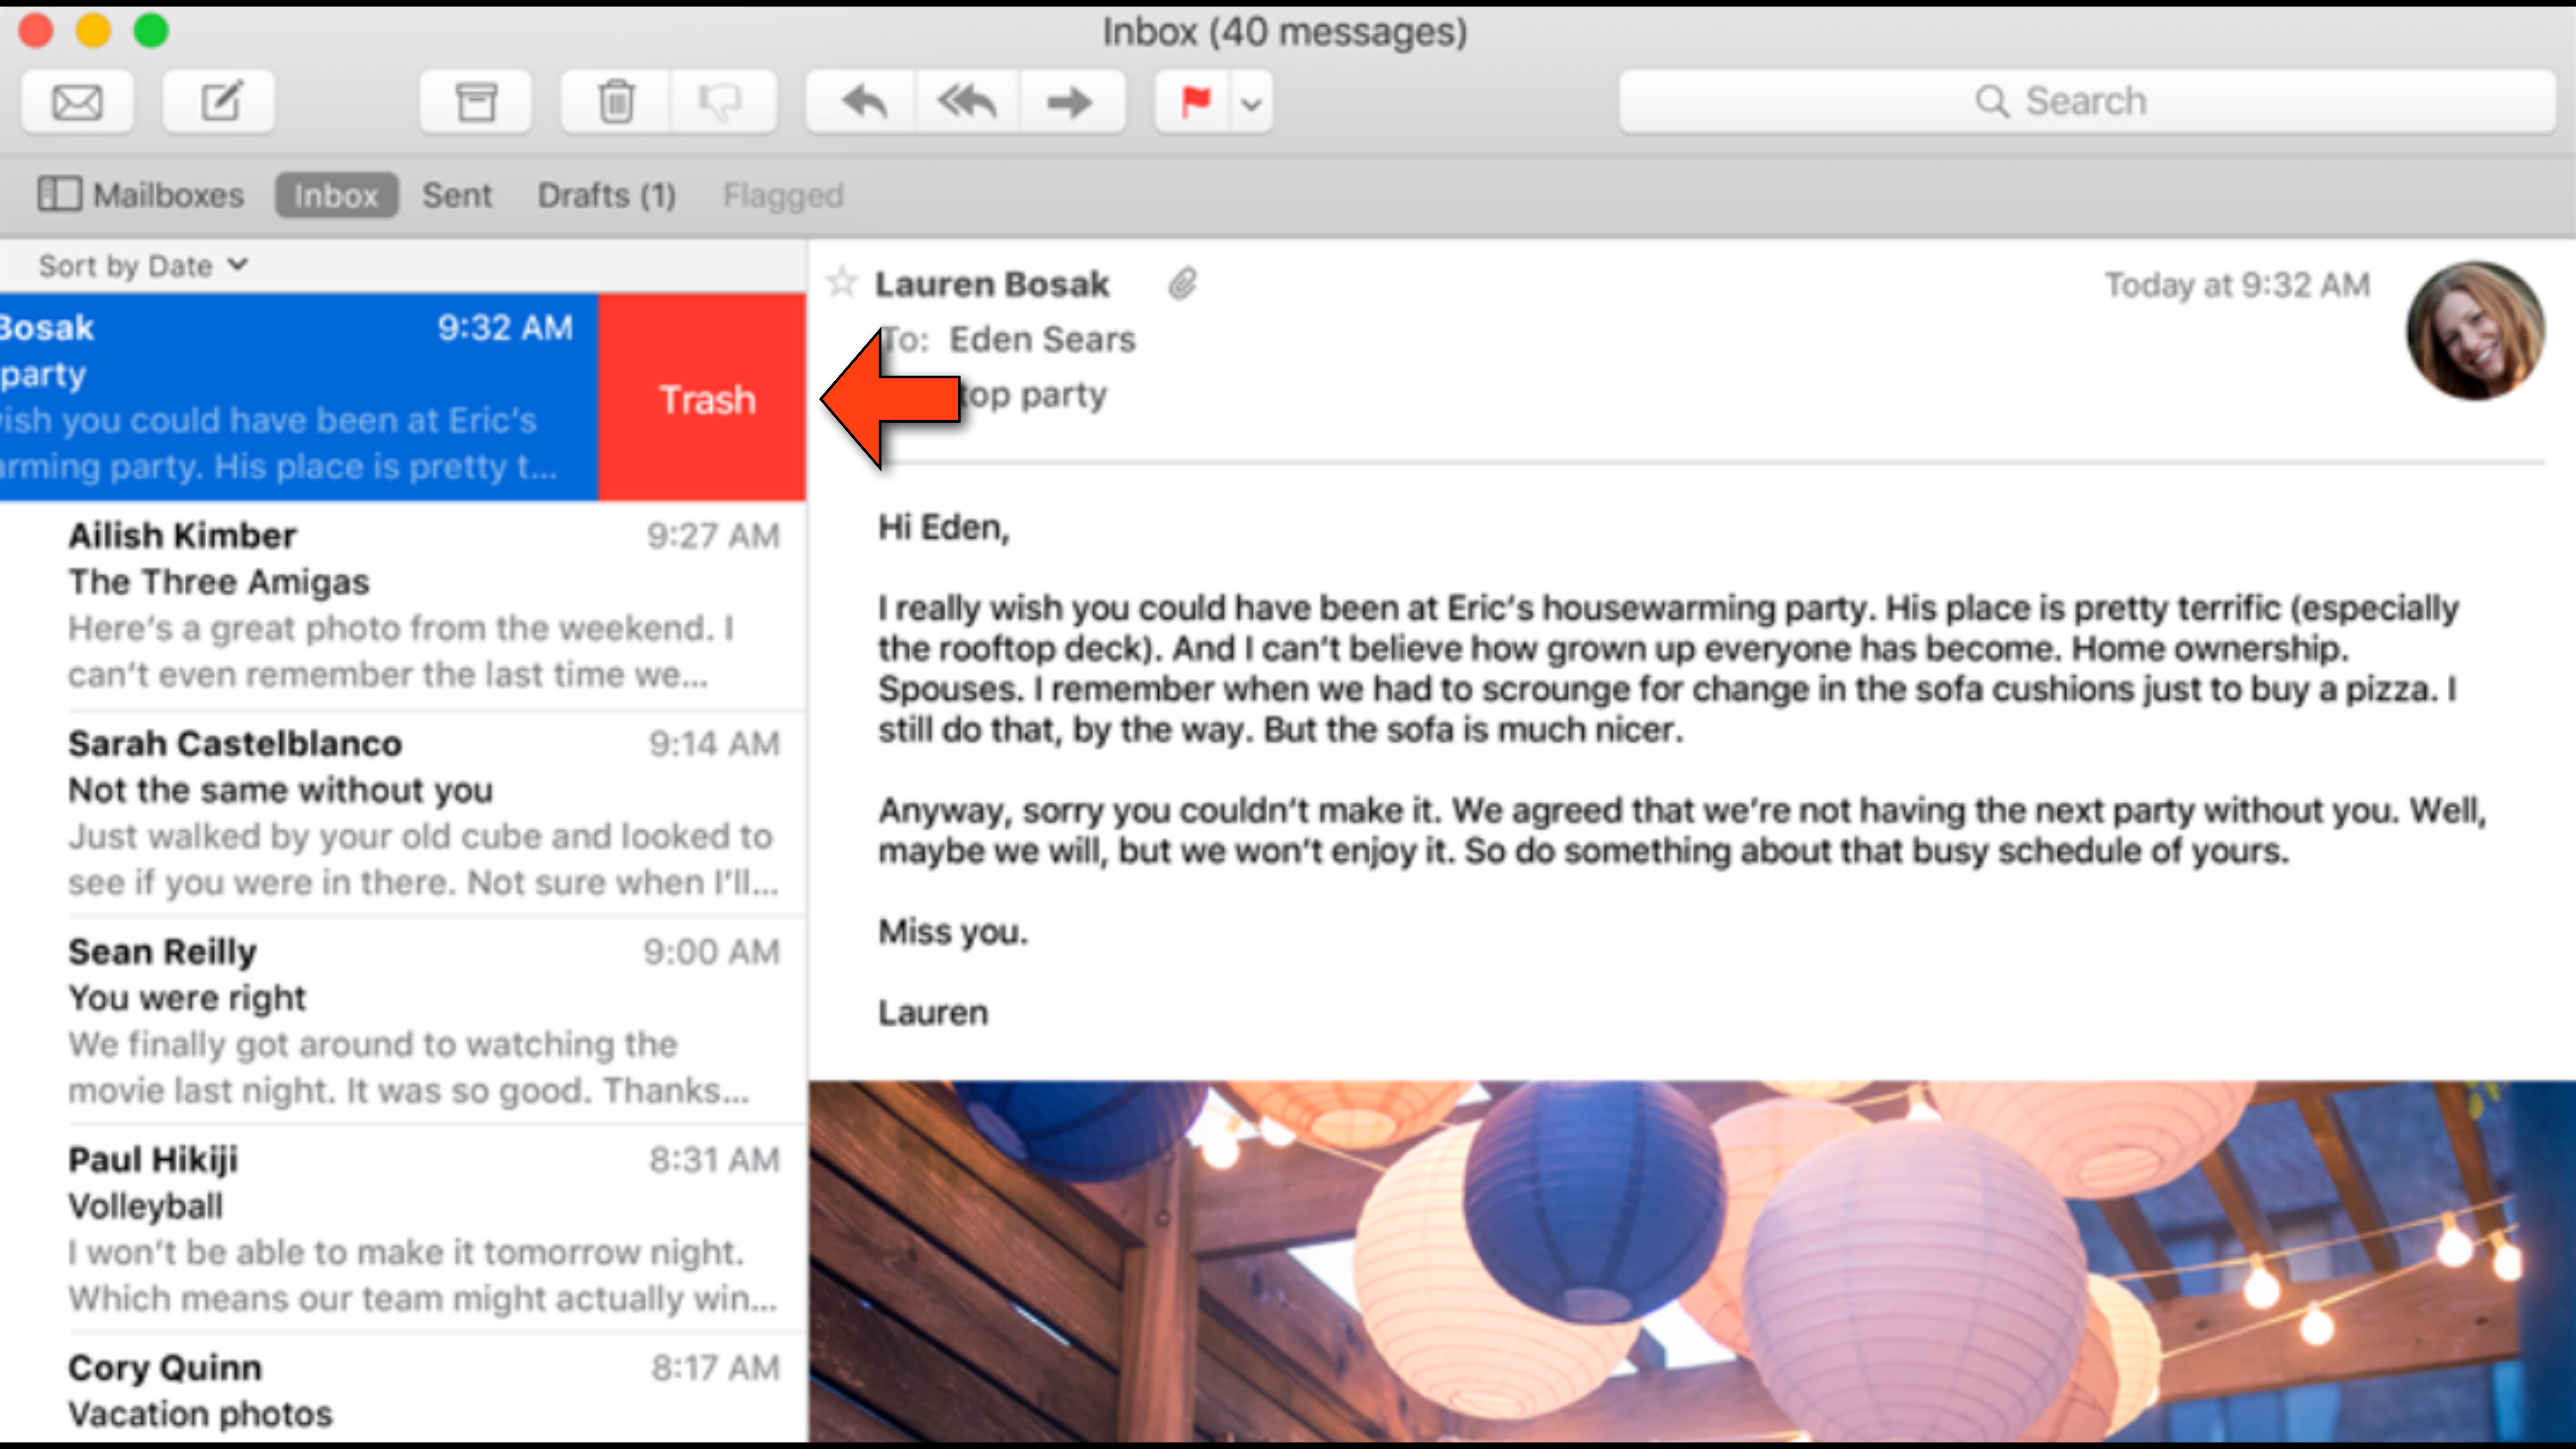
Inbox (40 messages)

Search

Mailboxes Inbox Sent Drafts (1) Flagged

Sort by Date

Bosak 9:32 AM
party
ish you could have been at Eric's
rming party. His place is pretty t...

Trash

Ailish Kimber 9:27 AM
The Three Amigas
Here's a great photo from the weekend. I can't even remember the last time we...

Sarah Castelblanco 9:14 AM
Not the same without you
Just walked by your old cube and looked to see if you were in there. Not sure when I'll...

Sean Reilly 9:00 AM
You were right
We finally got around to watching the movie last night. It was so good. Thanks...

Paul Hikiji 8:31 AM
Volleyball
I won't be able to make it tomorrow night. Which means our team might actually win...

Cory Quinn 8:17 AM
Vacation photos

Lauren Bosak
Today at 9:32 AM
To: Eden Sears
op party

Hi Eden,

I really wish you could have been at Eric's housewarming party. His place is pretty terrific (especially the rooftop deck). And I can't believe how grown up everyone has become. Home ownership. Spouses. I remember when we had to scrounge for change in the sofa cushions just to buy a pizza. I still do that, by the way. But the sofa is much nicer.

Anyway, sorry you couldn't make it. We agreed that we're not having the next party without you. Well, maybe we will, but we won't enjoy it. So do something about that busy schedule of yours.

Miss you.

Lauren